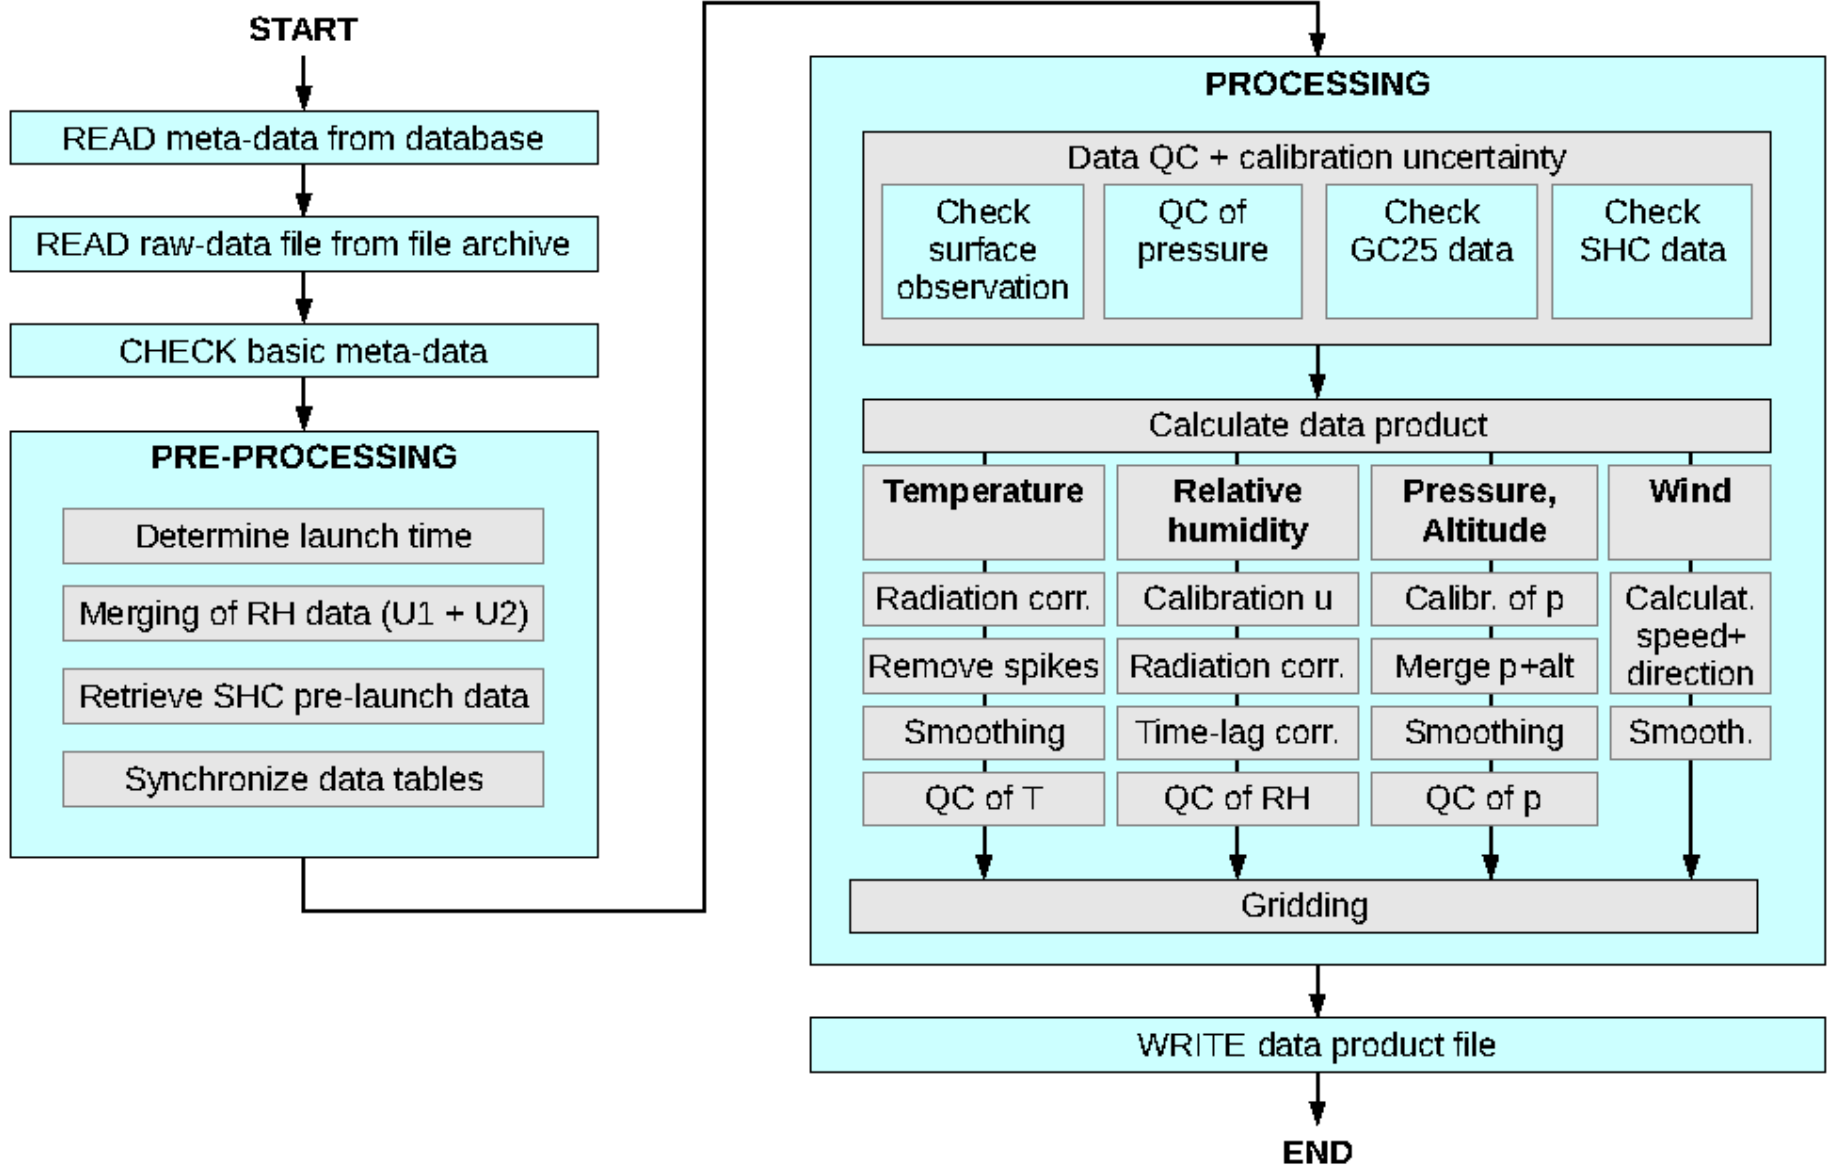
START

READ meta-data from database

READ raw-data file from file archive

CHECK basic meta-data

PRE-PROCESSING

Determine launch time

Merging of RH data (U1 + U2)

Retrieve SHC pre-launch data

Synchronize data tables

PROCESSING

Data QC + calibration uncertainty

Check surface observation

QC of pressure

Check GC25 data

Check SHC data

Calculate data product

Temperature

Radiation corr.

Remove spikes

Smoothing

QC of T

Relative humidity

Calibration u

Radiation corr.

Time-lag corr.

QC of RH

Pressure, Altitude

Calibr. of p

Merge p+alt

Smoothing

QC of p

Wind

Calculat. speed+ direction

Smooth.

Gridding

WRITE data product file

END